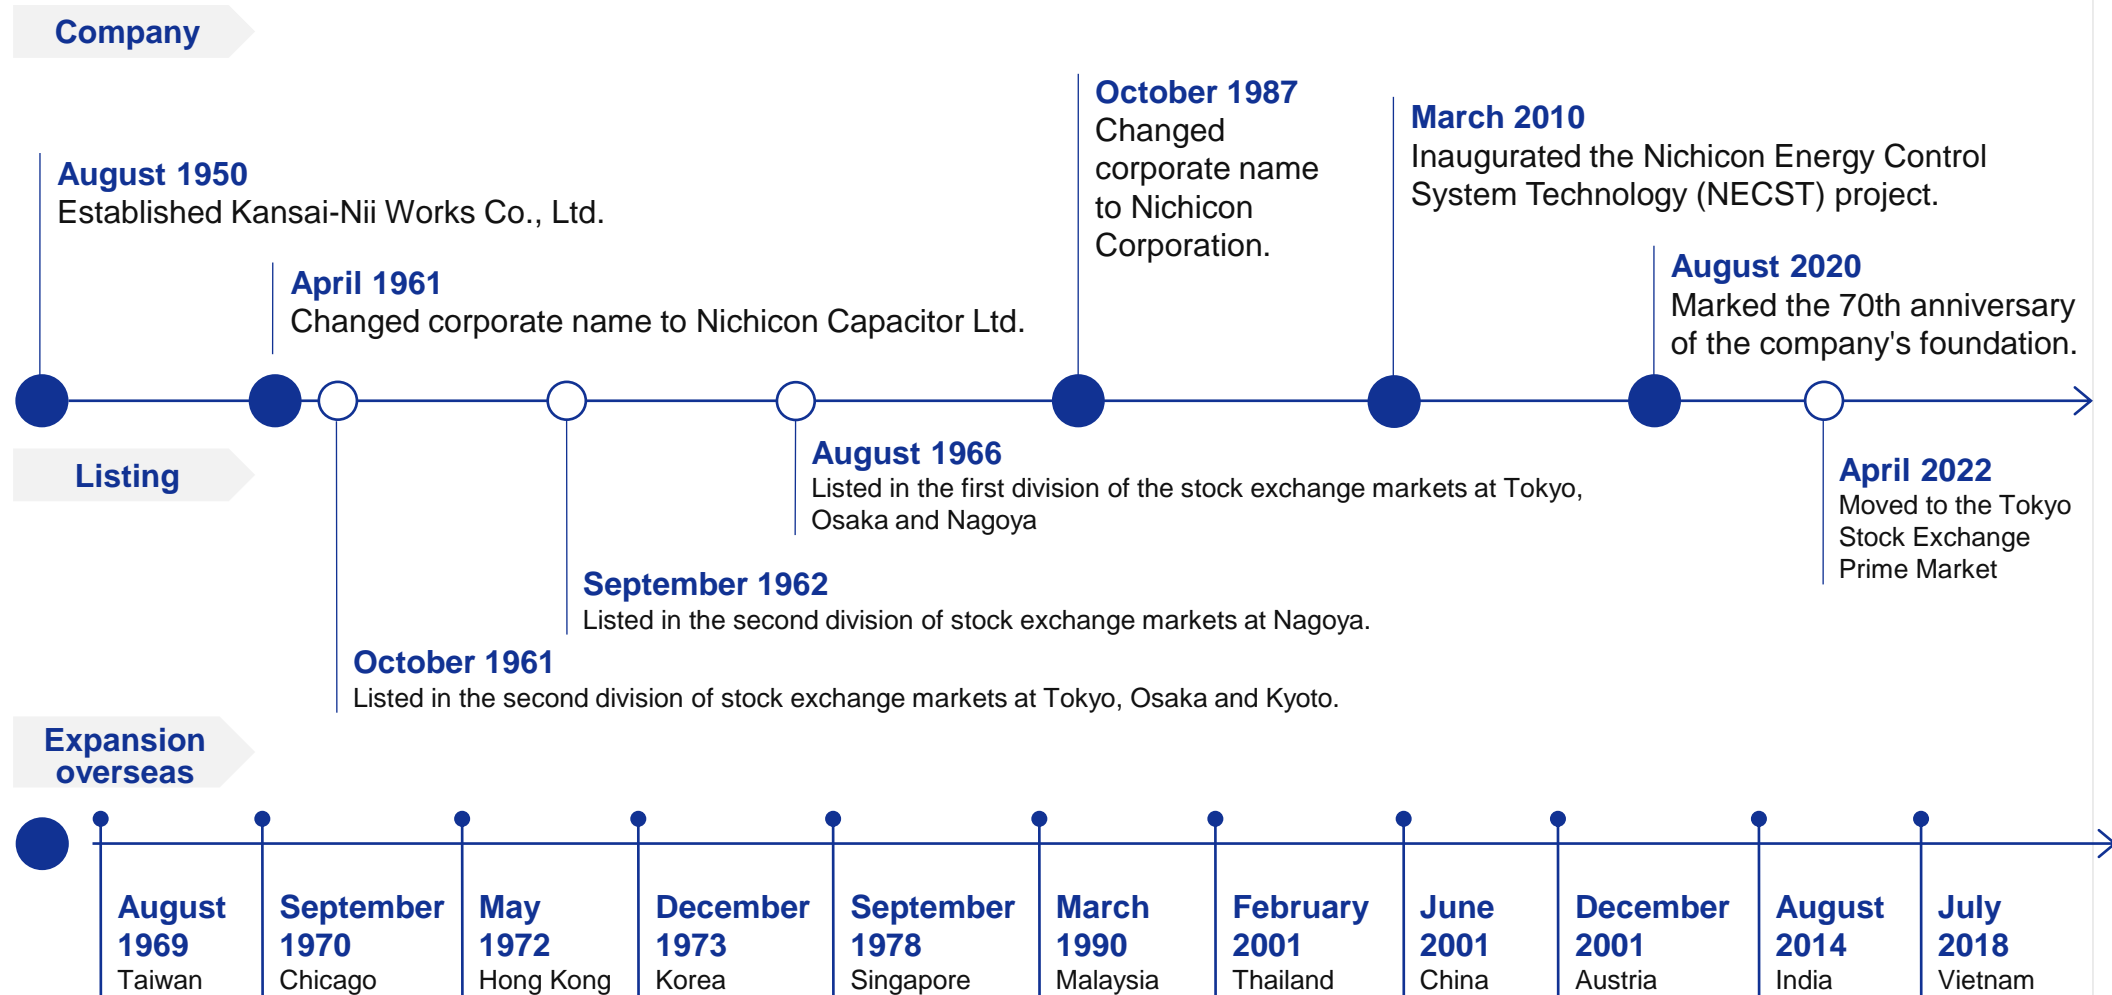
Company

August 1950
Established Kansai-Nii Works Co., Ltd.

April 1961
Changed corporate name to Nichicon Capacitor Ltd.

October 1987
Changed corporate name to Nichicon Corporation.

March 2010
Inaugurated the Nichicon Energy Control System Technology (NECST) project.

August 2020
Marked the 70th anniversary of the company's foundation.

Listing

August 1966
Listed in the first division of the stock exchange markets at Tokyo, Osaka and Nagoya

April 2022
Moved to the Tokyo Stock Exchange Prime Market

September 1962
Listed in the second division of stock exchange markets at Nagoya.

October 1961
Listed in the second division of stock exchange markets at Tokyo, Osaka and Kyoto.

Expansion overseas

August 1969
Taiwan

September 1970
Chicago

May 1972
Hong Kong

December 1973
Korea

September 1978
Singapore

March 1990
Malaysia

February 2001
Thailand

June 2001
China

December 2001
Austria

August 2014
India

July 2018
Vietnam